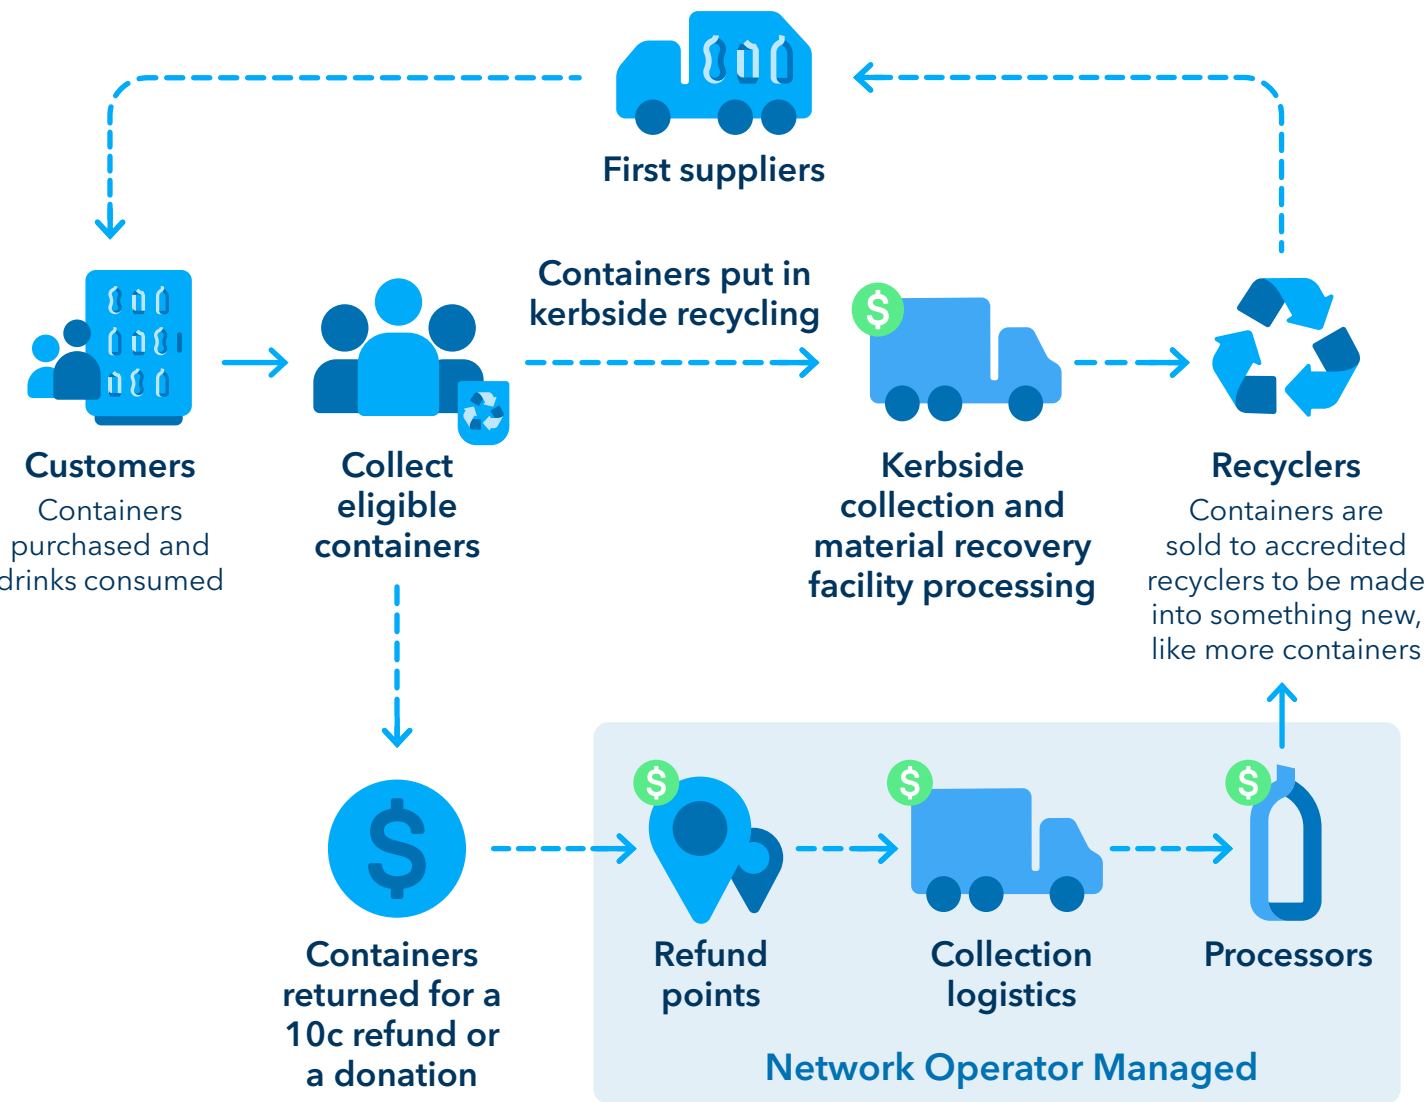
First suppliers

Customers
Containers purchased and drinks consumed

Collect eligible containers

Containers put in kerbside recycling

$

Kerbside collection and material recovery facility processing

Recyclers
Containers are sold to accredited recyclers to be made into something new, like more containers

$

Containers returned for a 10c refund or a donation

$

Refund points

$

Collection logistics

$

Processors

Network Operator Managed